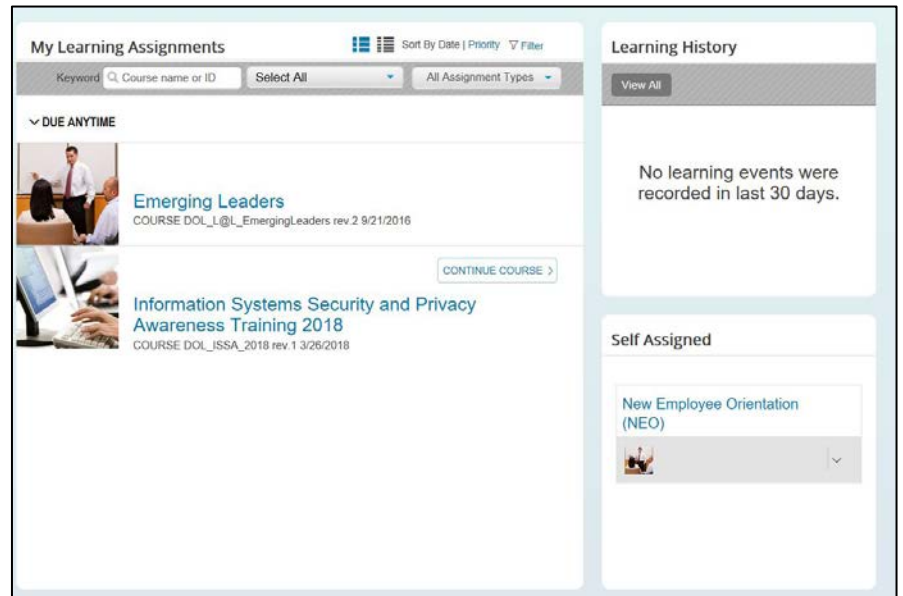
My Learning Assignments

Sort By Date | Priority Filter

Keyword Course name or ID Select All All Assignment Types

DUE ANYTIME

Emerging Leaders
COURSE DOL_L@L_EmergingLeaders rev.2 9/21/2016

CONTINUE COURSE

Information Systems Security and Privacy Awareness Training 2018
COURSE DOL_ISSA_2018 rev.1 3/26/2018

Learning History

View All

No learning events were recorded in last 30 days.

Self Assigned

New Employee Orientation (NEO)